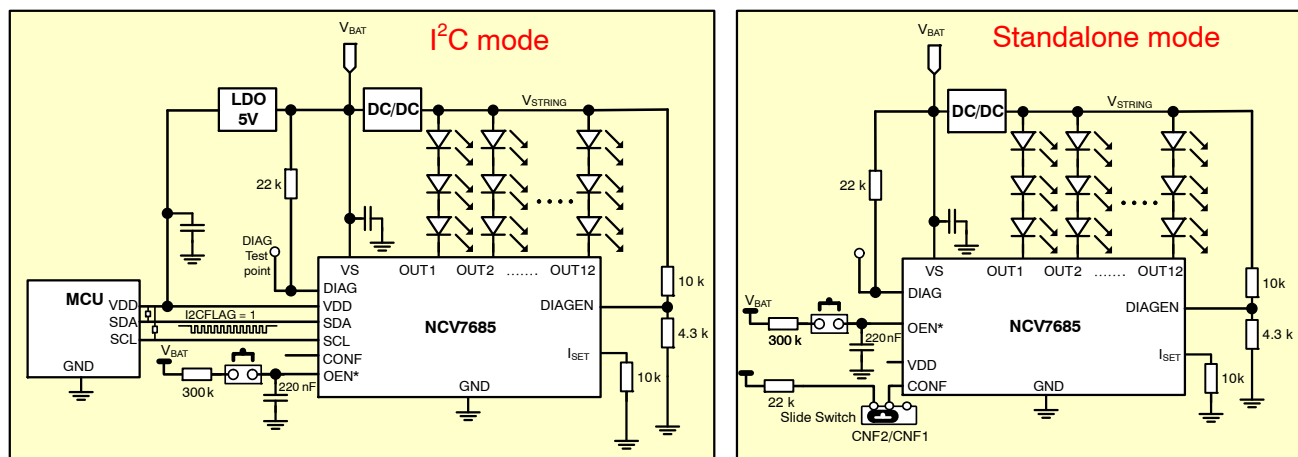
$V_{BAT}$

I$^2$C mode

LDO 5V

DC/DC

$V_{STRING}$

22 k

DIAG Test point

MCU
VDD
SDA
SCL
GND

I2CFLAG = 1

$V_{BAT}$

300 k

220 nF

VS
DIAG
VDD
SDA
SCL
CONF
OEN*

OUT1 OUT2 ....... OUT12

DIAGEN

NCV7685

$I_{SET}$

GND

10 k

4.3 k

10k

$V_{BAT}$

Standalone mode

DC/DC

$V_{STRING}$

22 k

$V_{BAT}$

300 k

220nF

22 k

Slide Switch

CNF2/CNF1

VS
DIAG
OEN*
VDD
CONF

OUT1 OUT2 ....... OUT12

DIAGEN

NCV7685

$I_{SET}$

GND

10k

4.3 k

10k